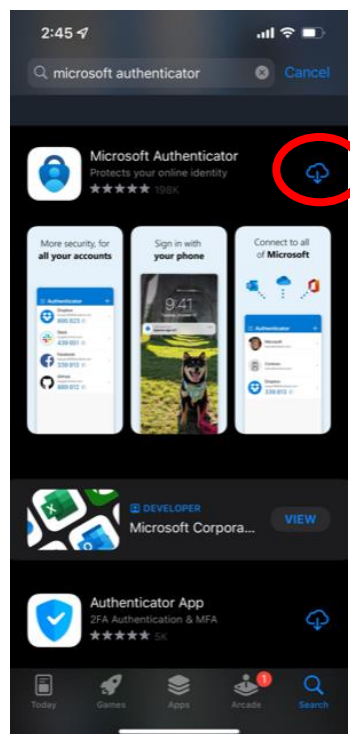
2:45

microsoft authenticator

Cancel

Microsoft Authenticator

Protects your online identity

198K

More security, for all your accounts

Sign in with your phone

9:41

Connect to all of Microsoft

Authenticator

Authenticator

DEVELOPER

Microsoft Corpora...

VIEW

Authenticator App

2FA Authentication & MFA

5K

Today

Games

Apps

1

Arcade

Search